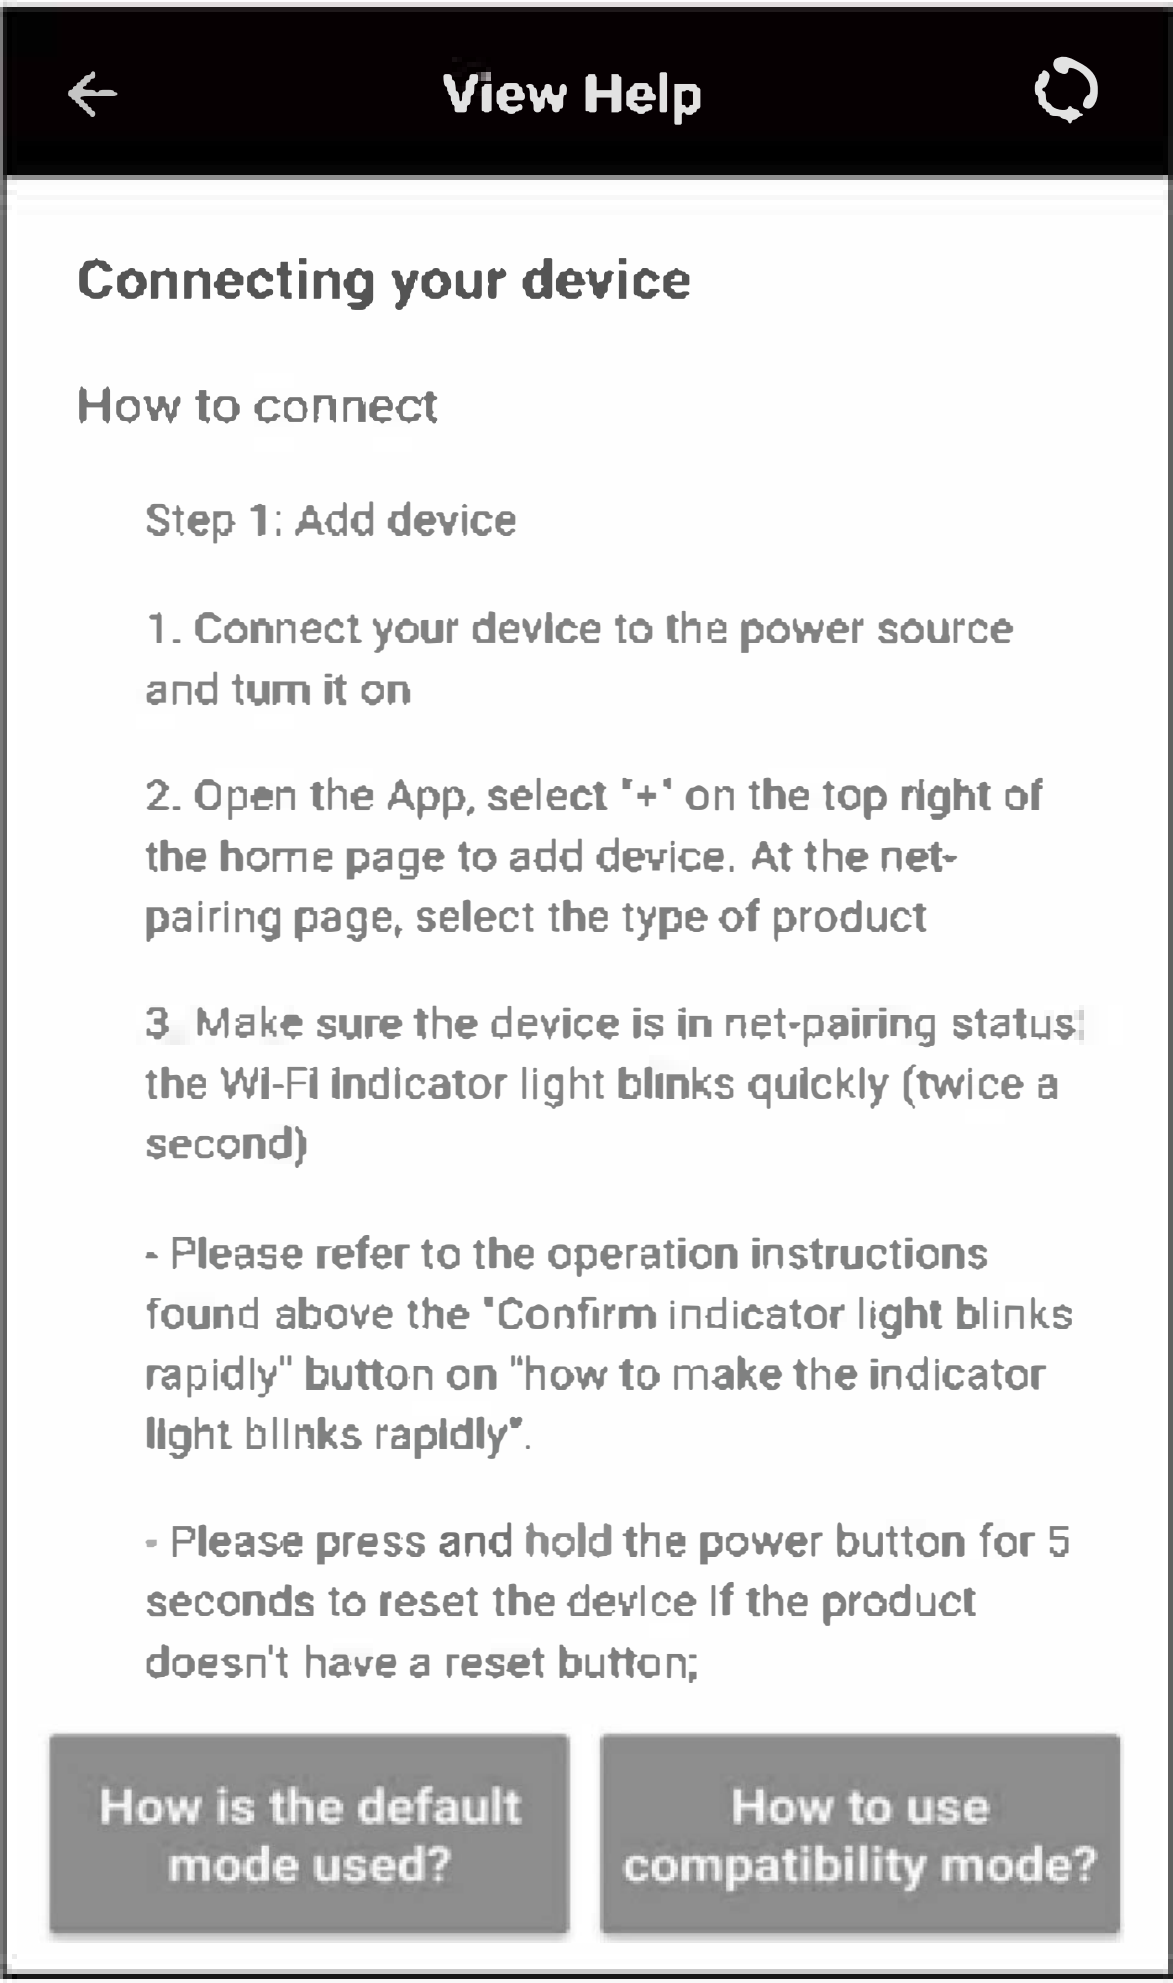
View Help

Connecting your device

How to connect

Step 1: Add device

1. Connect your device to the power source and turn it on

2. Open the App, select '+' on the top right of the home page to add device. At the net-pairing page, select the type of product

3. Make sure the device is in net-pairing status: the Wi-Fi indicator light blinks quickly (twice a second)

- Please refer to the operation instructions found above the "Confirm indicator light blinks rapidly" button on "how to make the indicator light blinks rapidly".

- Please press and hold the power button for 5 seconds to reset the device if the product doesn't have a reset button;

How is the default mode used?

How to use compatibility mode?